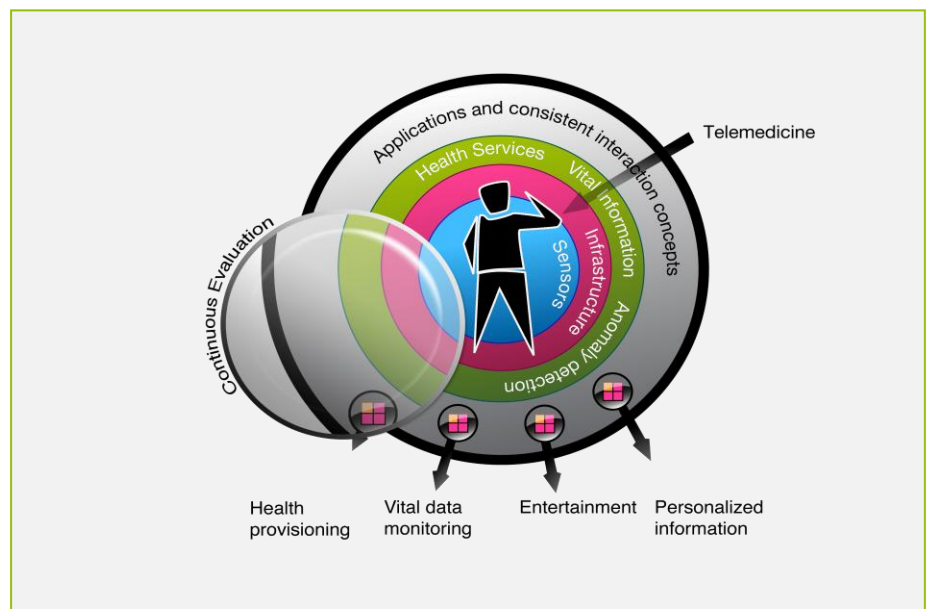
Applications and consistent interaction concepts

Telemedicine

Health Services

Vital information

Infrastructure

Sensors

Anomaly detection

Continuous Evaluation

Health provisioning

Vital data monitoring

Entertainment

Personalized information